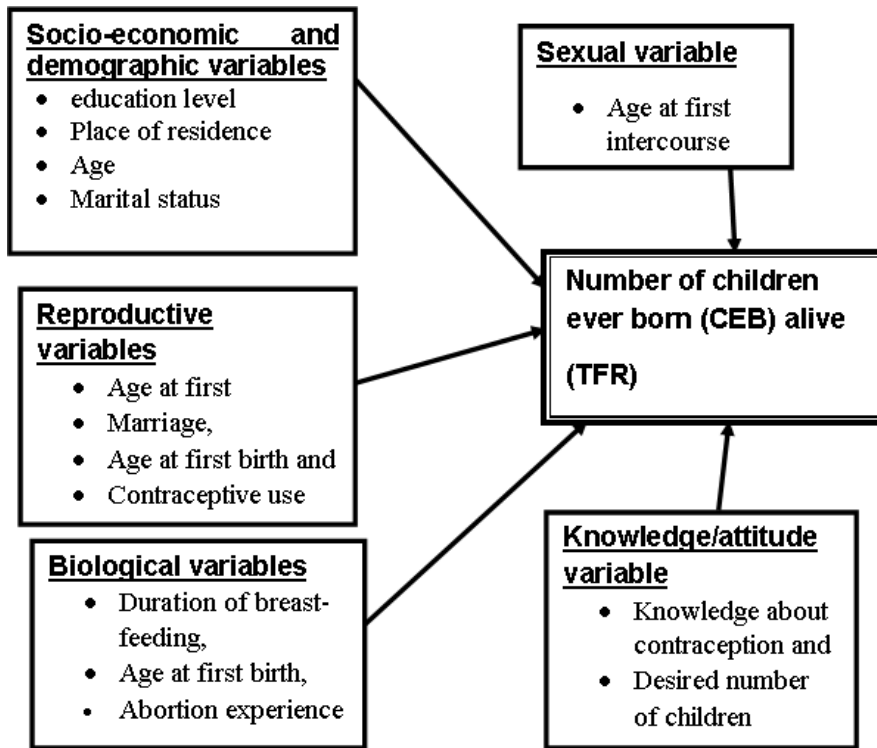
Socio-economic and demographic variables

- education level
- Place of residence
- Age
- Marital status

Sexual variable

- Age at first intercourse

Number of children ever born (CEB) alive

(TFR)

Reproductive variables

- Age at first
- Marriage,
- Age at first birth and
- Contraceptive use

Biological variables

- Duration of breastfeeding,
- Age at first birth,
- Abortion experience

Knowledge/attitude variable

- Knowledge about contraception and
- Desired number of children